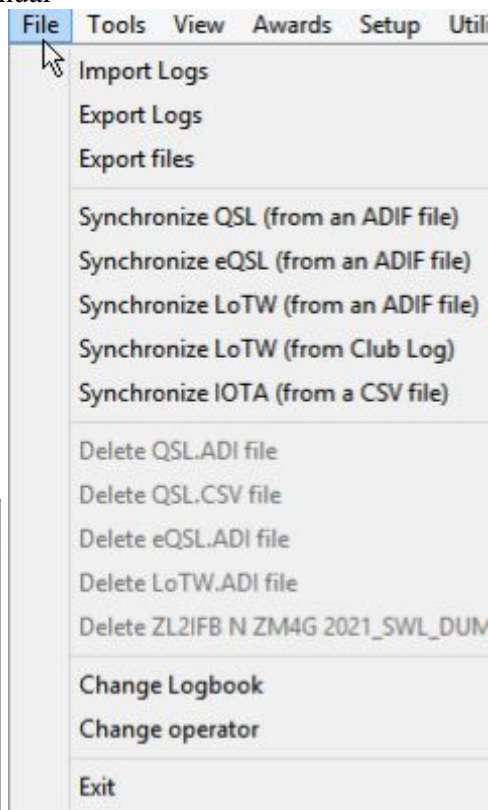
File Tools View Awards Setup Utili

Import Logs
Export Logs
Export files

Synchronize QSL (from an ADIF file)
Synchronize eQSL (from an ADIF file)
Synchronize LoTW (from an ADIF file)
Synchronize LoTW (from Club Log)
Synchronize IOTA (from a CSV file)

Delete QSL.ADI file
Delete QSL.CSV file
Delete eQSL.ADI file
Delete LoTW.ADI file
Delete ZL2IFB N ZM4G 2021_SWL_DUM

Change Logbook
Change operator

Exit